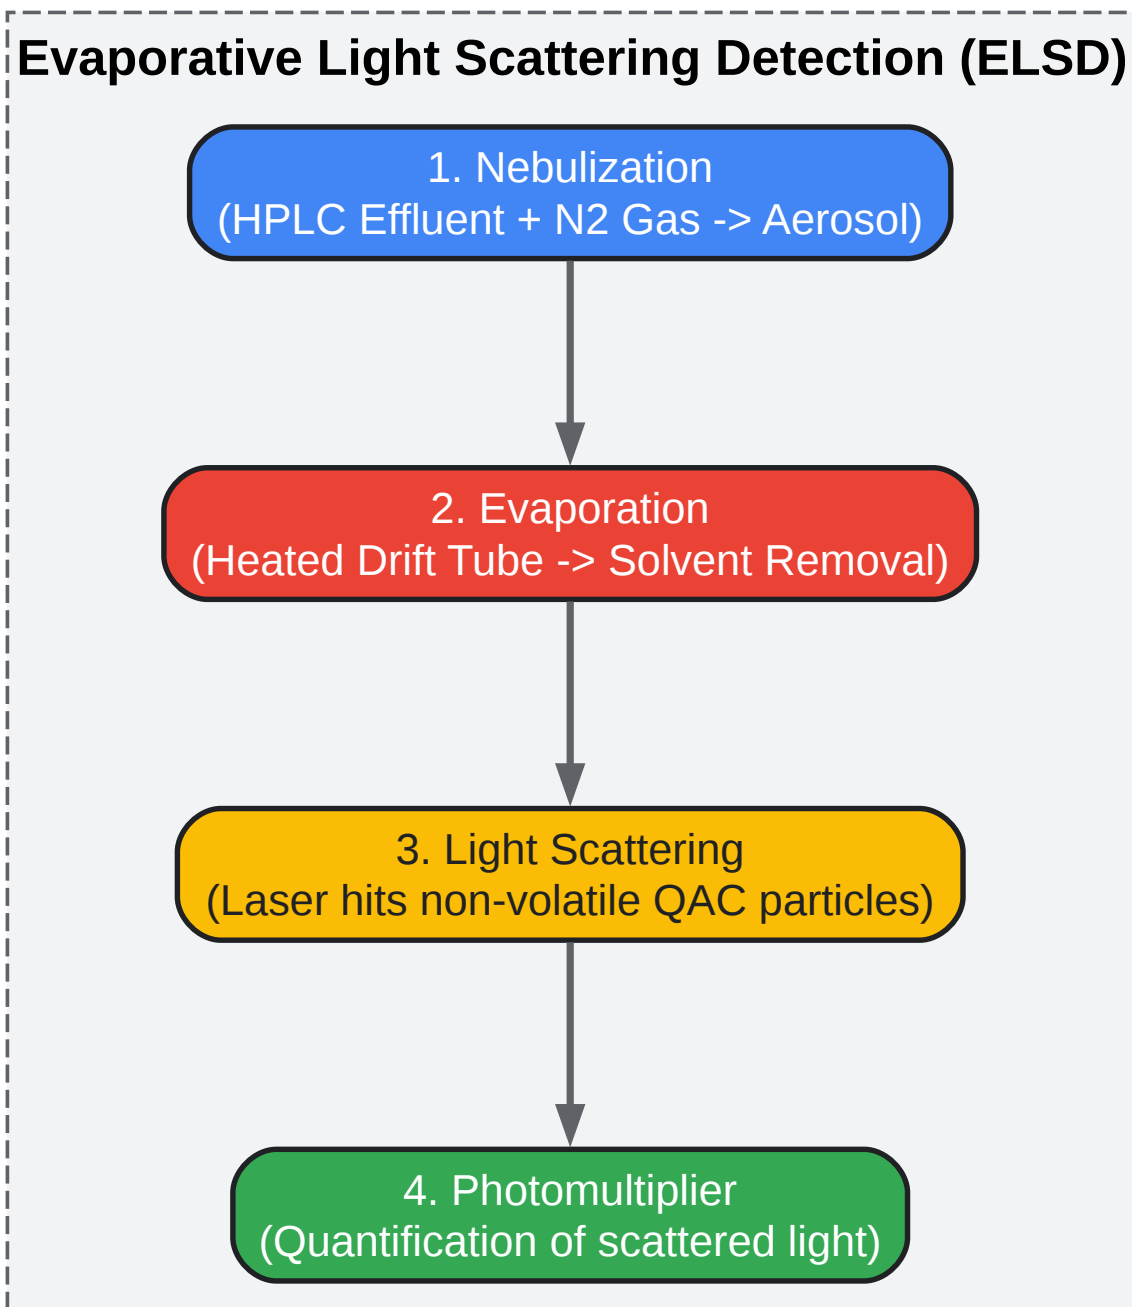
Evaporative Light Scattering Detection (ELSD)

1. Nebulization
(HPLC Effluent + N2 Gas -> Aerosol)

2. Evaporation
(Heated Drift Tube -> Solvent Removal)

3. Light Scattering
(Laser hits non-volatile QAC particles)

4. Photomultiplier
(Quantification of scattered light)